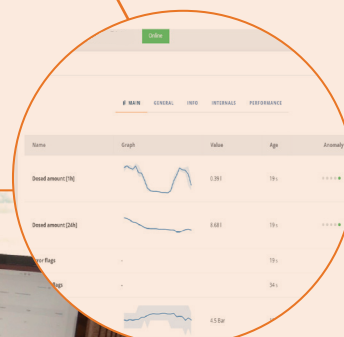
Online

MAIN GENERAL INFO INTERNALS PERFORMANCE

| Name | Graph | Value | Age | Anomaly |
|---|---|---|---|---|
| Dosed amount [1h] | | 0.391 | 19 s | |
| Dosed amount [24h] | | 0.681 | 19 s | |
| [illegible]er flags | - | | 19 s | |
| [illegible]flags | - | | 34 s | |
| | | 4.5 Bar | | |